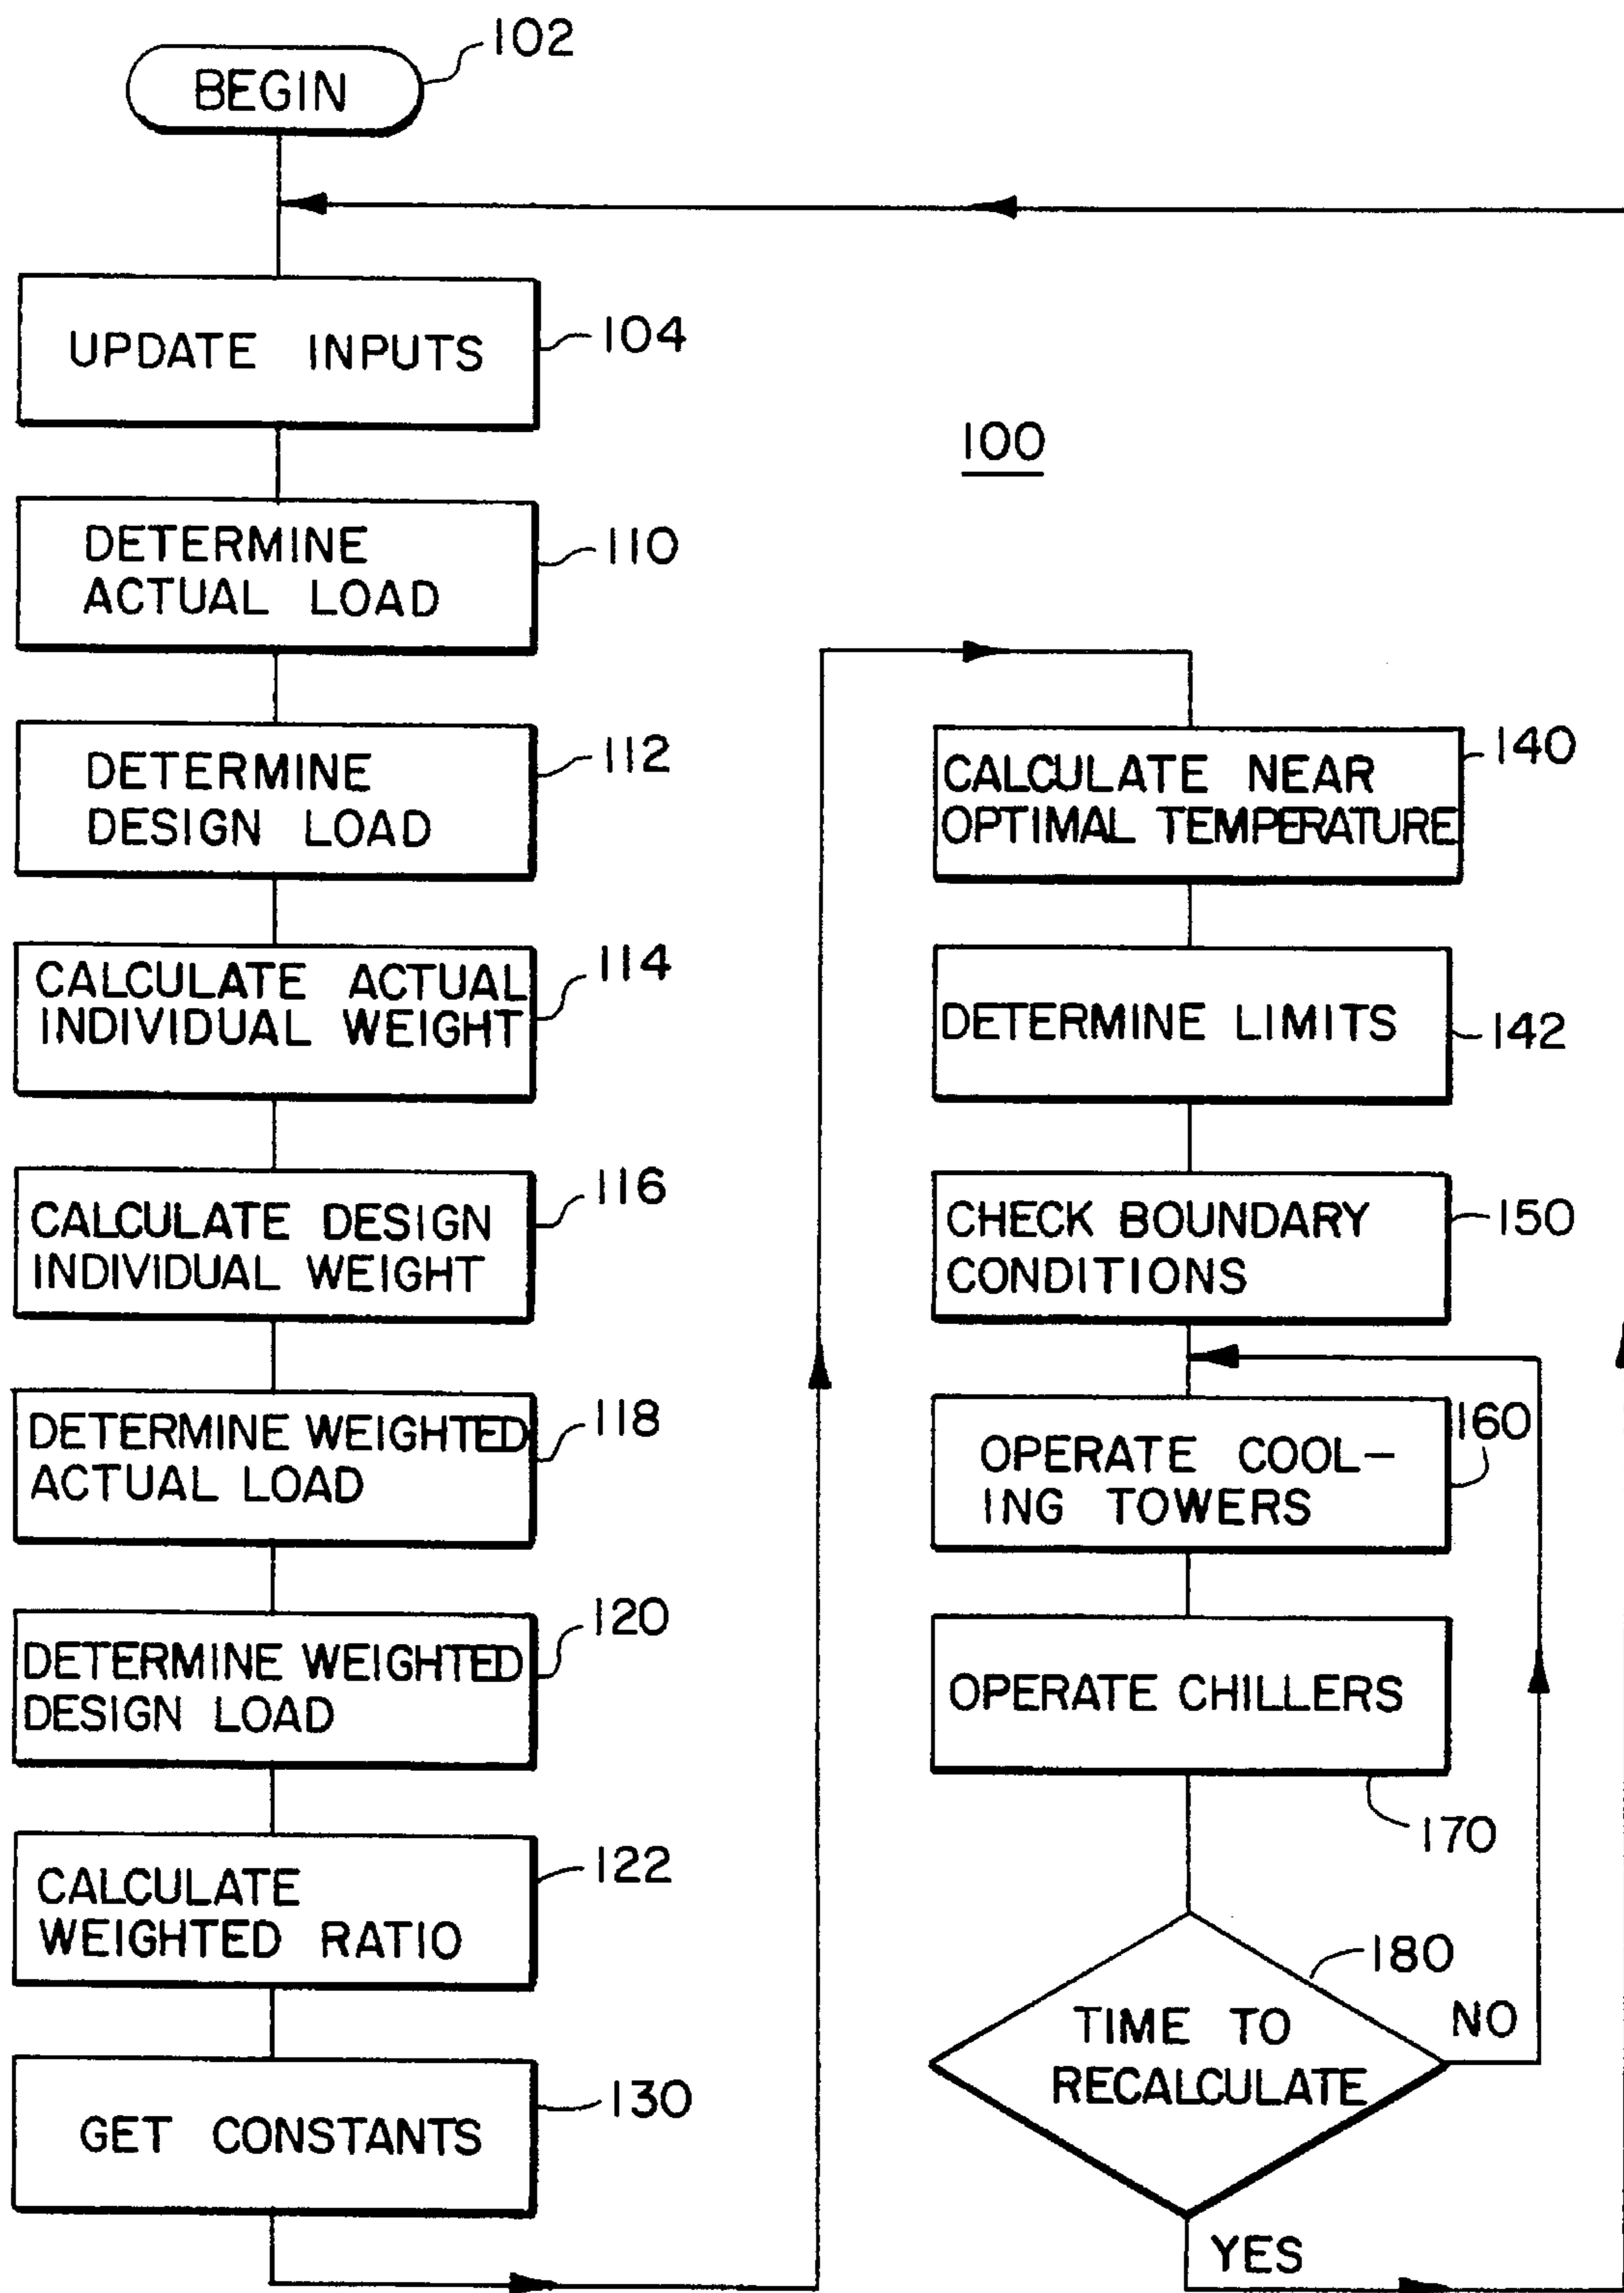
BEGIN
102

UPDATE INPUTS
104

100

DETERMINE ACTUAL LOAD
110

DETERMINE DESIGN LOAD
112

CALCULATE NEAR OPTIMAL TEMPERATURE
140

CALCULATE ACTUAL INDIVIDUAL WEIGHT
114

DETERMINE LIMITS
142

CALCULATE DESIGN INDIVIDUAL WEIGHT
116

CHECK BOUNDARY CONDITIONS
150

DETERMINE WEIGHTED ACTUAL LOAD
118

OPERATE COOL-ING TOWERS
160

DETERMINE WEIGHTED DESIGN LOAD
120

OPERATE CHILLERS
170

CALCULATE WEIGHTED RATIO
122

180
TIME TO RECALCULATE
NO

GET CONSTANTS
130

YES